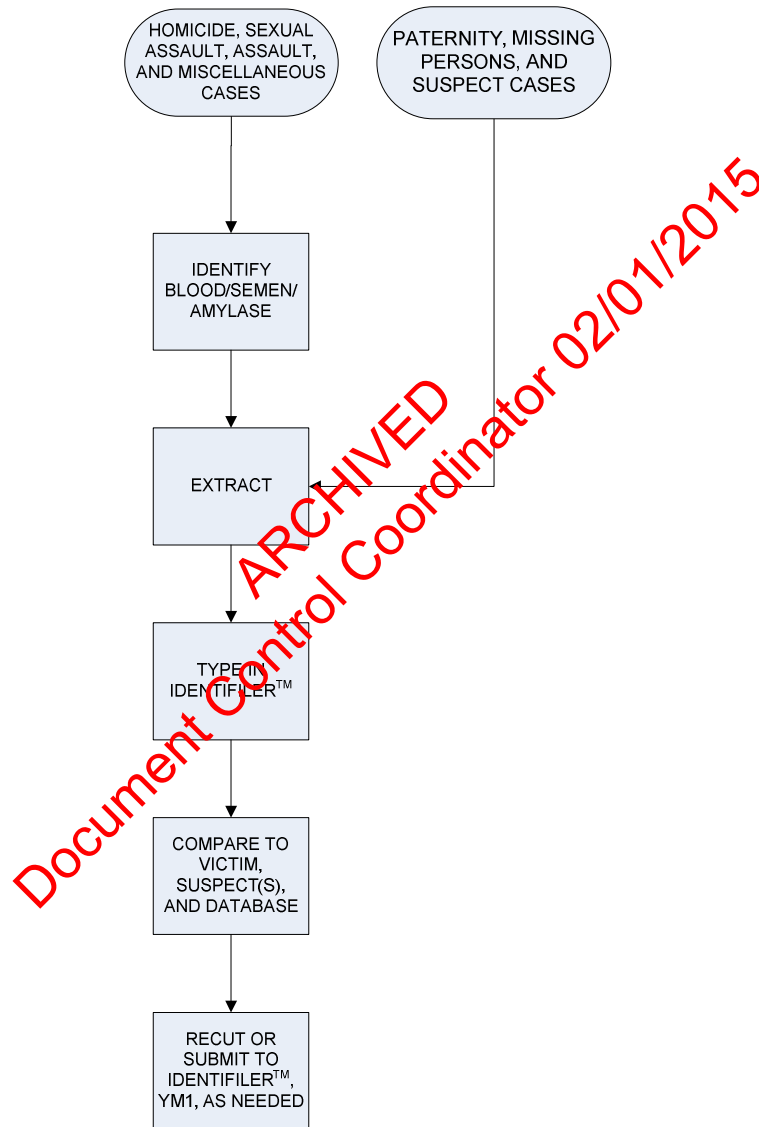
HOMICIDE, SEXUAL ASSAULT, ASSAULT, AND MISCELLANEOUS CASES

PATERNITY, MISSING PERSONS, AND SUSPECT CASES

IDENTIFY BLOOD/SEMEN/ AMYLASE

EXTRACT

TYPE IN IDENTIFILER$^{TM}$

COMPARE TO VICTIM, SUSPECT(S), AND DATABASE

RECUT OR SUBMIT TO IDENTIFILER$^{TM}$, YM1, AS NEEDED

ARCHIVED
Document Control Coordinator 02/01/2015